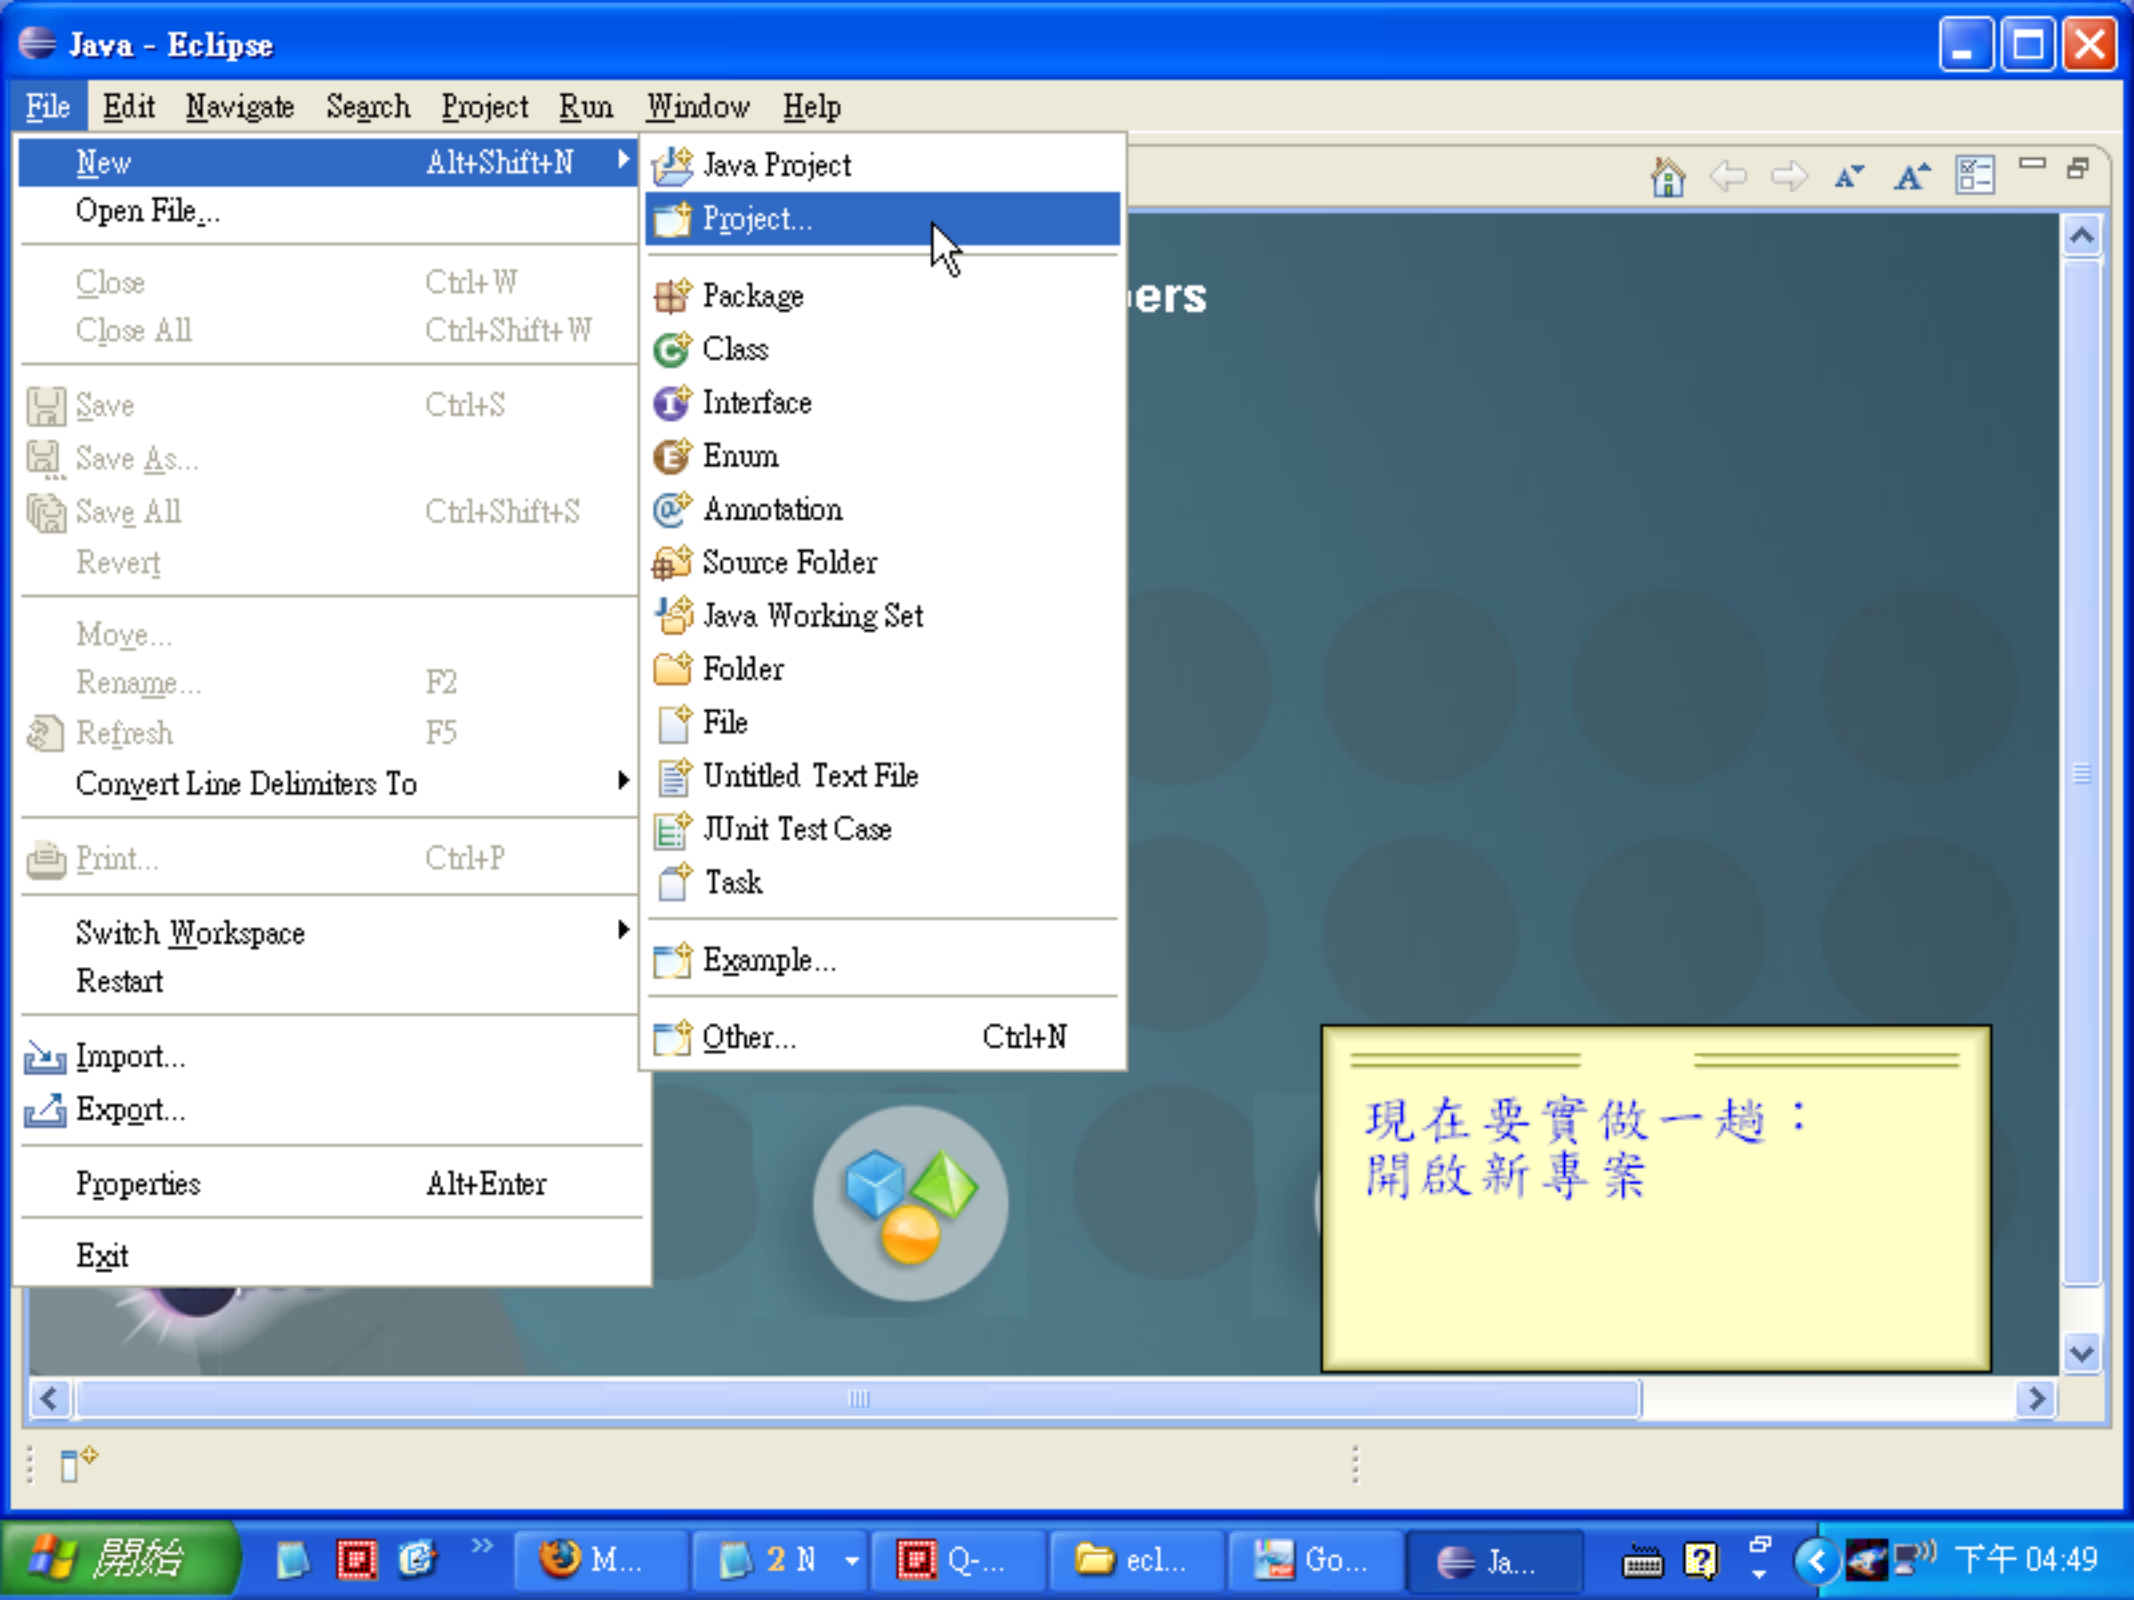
Java - Eclipse

File Edit Navigate Search Project Run Window Help

New Alt+Shift+N
Open File...
Close Ctrl+W
Close All Ctrl+Shift+W
Save Ctrl+S
Save As...
Save All Ctrl+Shift+S
Revert
Move...
Rename... F2
Refresh F5
Convert Line Delimiters To
Print... Ctrl+P
Switch Workspace
Restart
Import...
Export...
Properties Alt+Enter
Exit

Java Project
Project...
Package
Class
Interface
Enum
Annotation
Source Folder
Java Working Set
Folder
File
Untitled Text File
JUnit Test Case
Task
Example...
Other... Ctrl+N

ers

現在要實做一趟：
開啟新專案

開始 M... 2 N Q-... ecl... Go... Ja... 下午 04:49